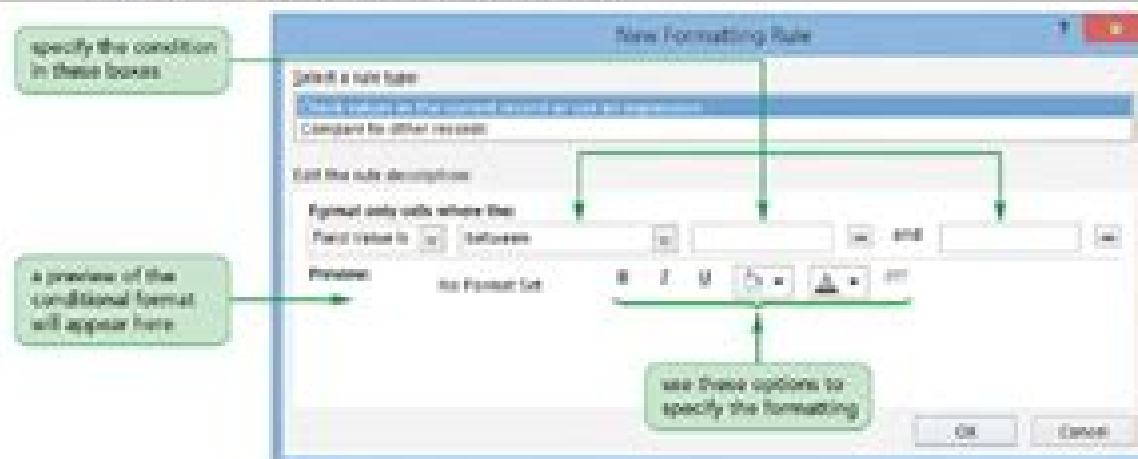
specify the condition in these boxes

New Formatting Rule

Select a rule type:

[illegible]

Compare to other records

Edit the rule description:

Format only cells where the:

Field Value Is

between

and

a preview of the conditional format will appear here

Preview:

No Format Set

B

I

U

use these options to specify the formatting

OK

Cancel